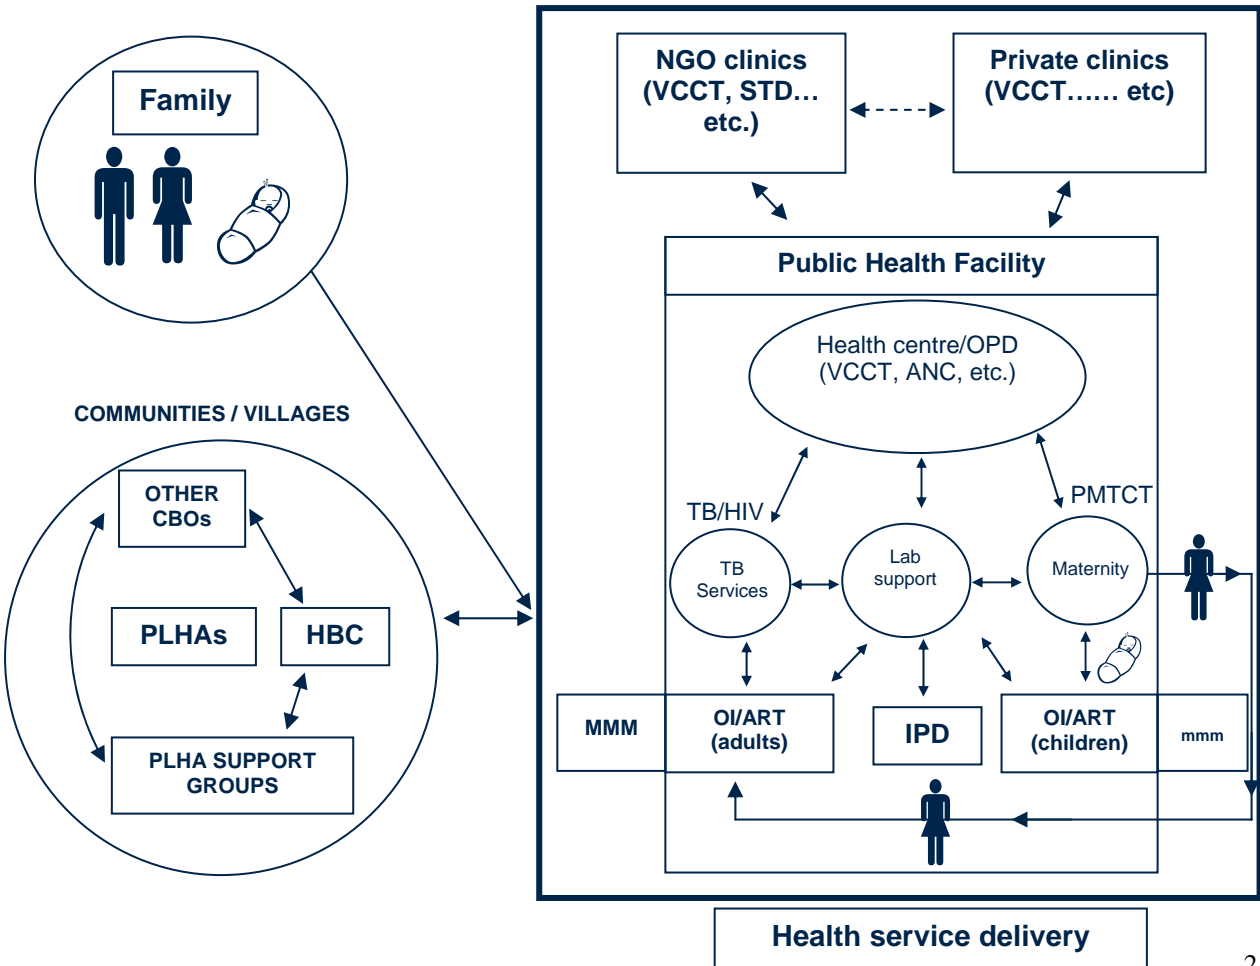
Family

COMMUNITIES / VILLAGES

OTHER CBOs

PLHAs

HBC

PLHA SUPPORT GROUPS

NGO clinics (VCCT, STD… etc.)

Private clinics (VCCT…… etc)

Public Health Facility

Health centre/OPD (VCCT, ANC, etc.)

TB/HIV

PMTCT

TB Services

Lab support

Maternity

MMM

OI/ART (adults)

IPD

OI/ART (children)

mmm

Health service delivery

2